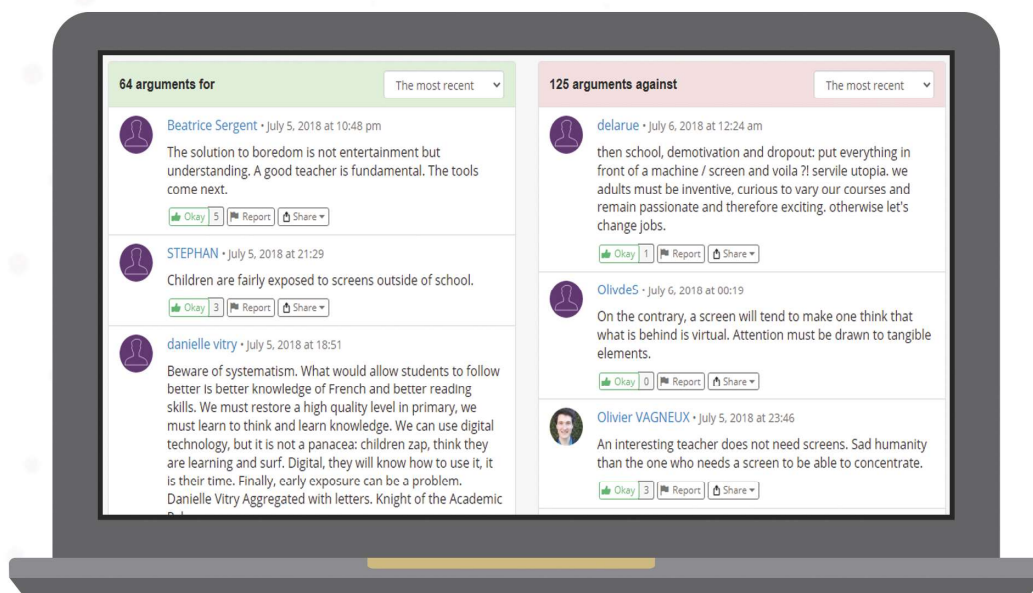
64 arguments for

The most recent

Beatrice Sergent • July 5, 2018 at 10:48 pm

The solution to boredom is not entertainment but understanding. A good teacher is fundamental. The tools come next.

Okay 5 Report Share

STEPHAN • July 5, 2018 at 21:29

Children are fairly exposed to screens outside of school.

Okay 3 Report Share

danielle vitry • July 5, 2018 at 18:51

Beware of systematism. What would allow students to follow better is better knowledge of French and better reading skills. We must restore a high quality level in primary, we must learn to think and learn knowledge. We can use digital technology, but it is not a panacea: children zap, think they are learning and surf. Digital, they will know how to use it, it is their time. Finally, early exposure can be a problem. Danielle Vitry Aggregated with letters. Knight of the Academic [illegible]

125 arguments against

The most recent

delarue • July 6, 2018 at 12:24 am

then school, demotivation and dropout: put everything in front of a machine / screen and voila ?! servile utopia. we adults must be inventive, curious to vary our courses and remain passionate and therefore exciting. otherwise let's change jobs.

Okay 1 Report Share

OlivdeS • July 6, 2018 at 00:19

On the contrary, a screen will tend to make one think that what is behind is virtual. Attention must be drawn to tangible elements.

Okay 0 Report Share

Olivier VAGNEUX • July 5, 2018 at 23:46

An interesting teacher does not need screens. Sad humanity than the one who needs a screen to be able to concentrate.

Okay 3 Report Share